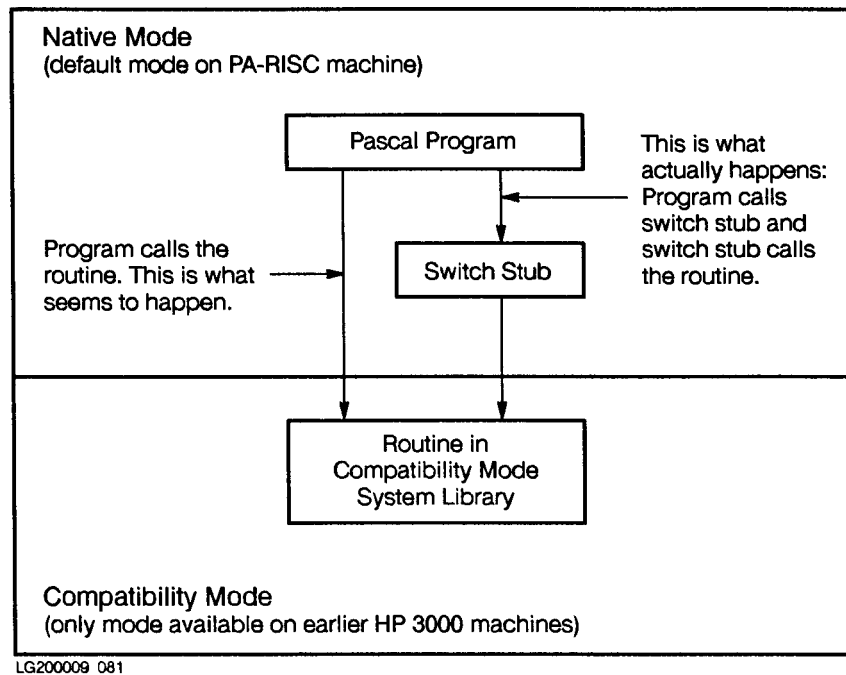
Native Mode
(default mode on PA-RISC machine)

Pascal Program

This is what actually happens: Program calls switch stub and switch stub calls the routine.

Program calls the routine. This is what seems to happen.

Switch Stub

Routine in Compatibility Mode System Library

Compatibility Mode
(only mode available on earlier HP 3000 machines)

LG200009 081